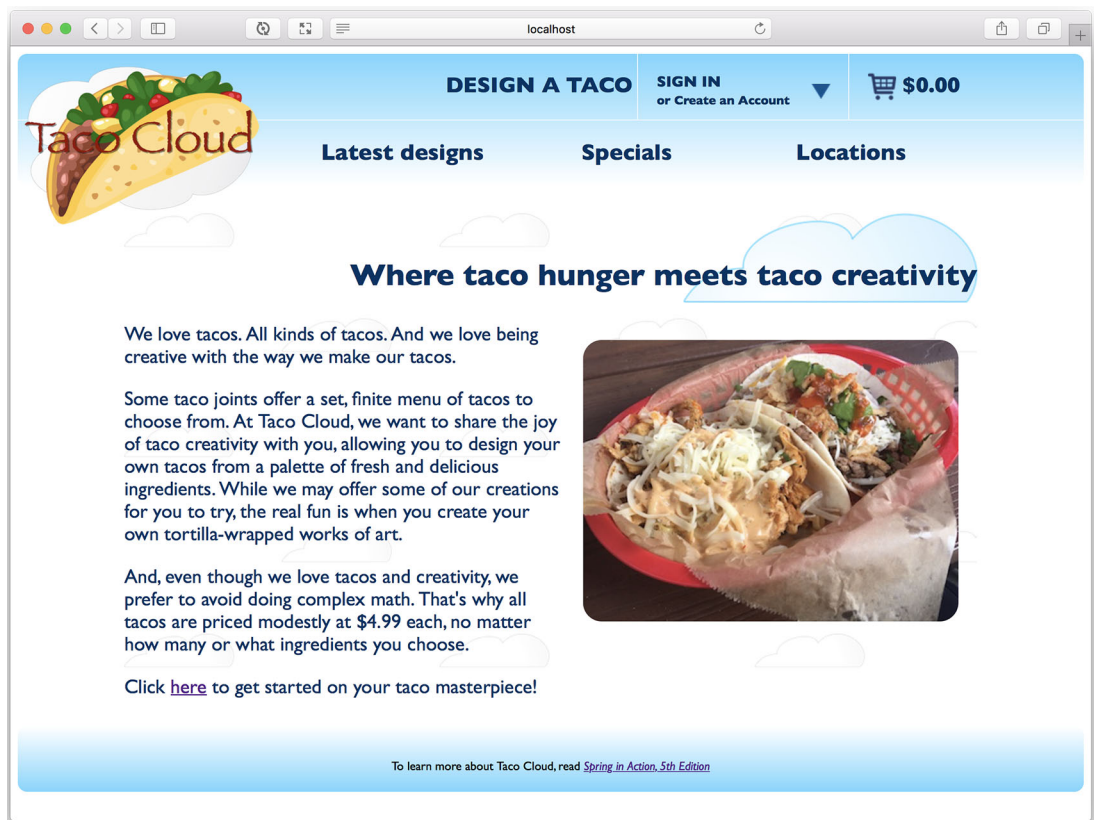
localhost

Taco Cloud

DESIGN A TACO

SIGN IN
or Create an Account

$0.00

Latest designs

Specials

Locations

Where taco hunger meets taco creativity

We love tacos. All kinds of tacos. And we love being creative with the way we make our tacos.

Some taco joints offer a set, finite menu of tacos to choose from. At Taco Cloud, we want to share the joy of taco creativity with you, allowing you to design your own tacos from a palette of fresh and delicious ingredients. While we may offer some of our creations for you to try, the real fun is when you create your own tortilla-wrapped works of art.

And, even though we love tacos and creativity, we prefer to avoid doing complex math. That's why all tacos are priced modestly at $4.99 each, no matter how many or what ingredients you choose.

Click here to get started on your taco masterpiece!

To learn more about Taco Cloud, read Spring in Action, 5th Edition